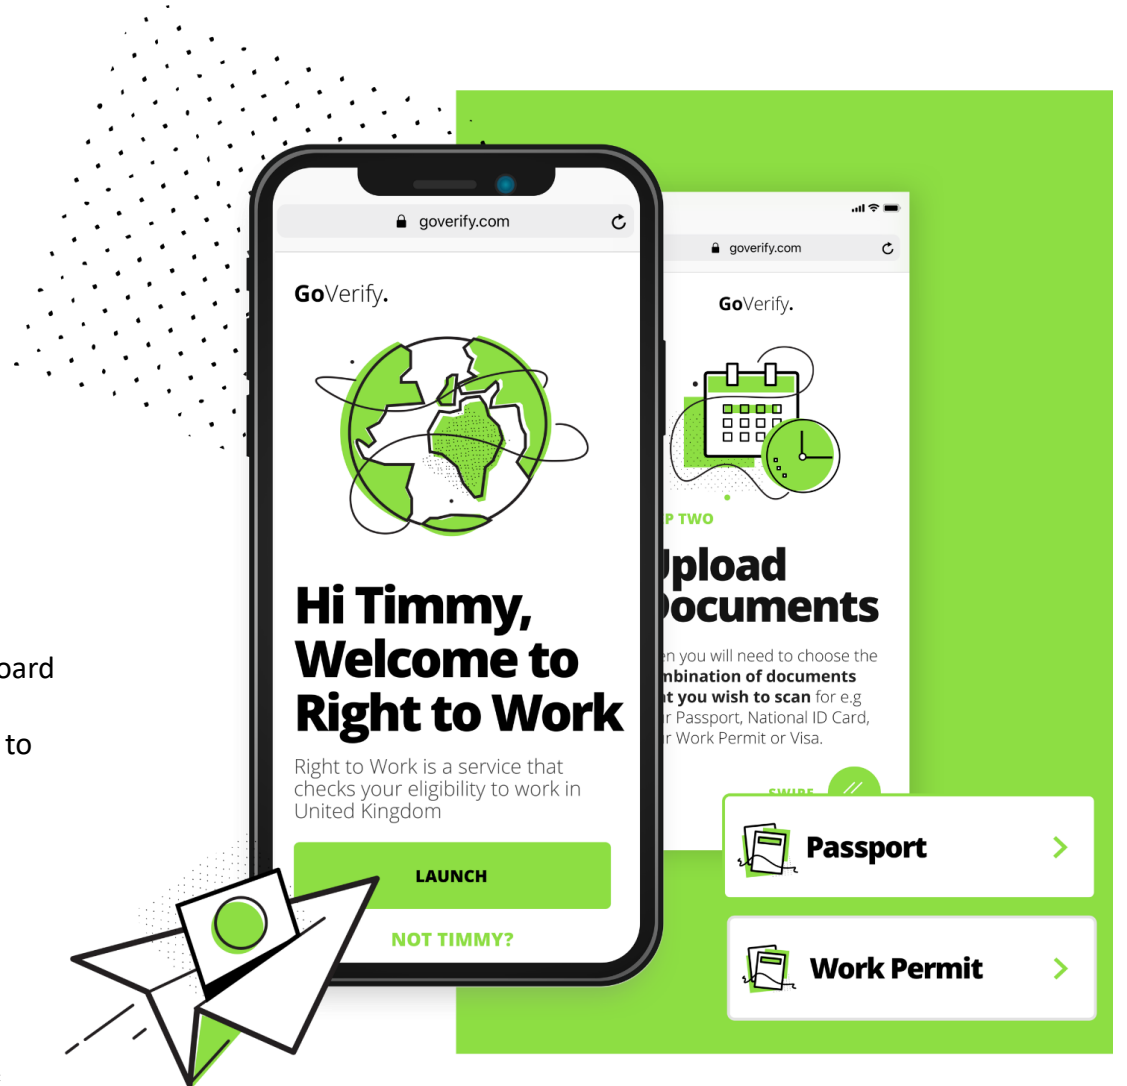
oard

to

goverify.com

GoVerify.

Hi Timmy, Welcome to Right to Work

Right to Work is a service that checks your eligibility to work in United Kingdom

LAUNCH

NOT TIMMY?

goverify.com

GoVerify.

P TWO

Jpload Documents

en you will need to choose the mbination of documents t you wish to scan for e.g r Passport, National ID Card, r Work Permit or Visa.

SWIPE

Passport

Work Permit